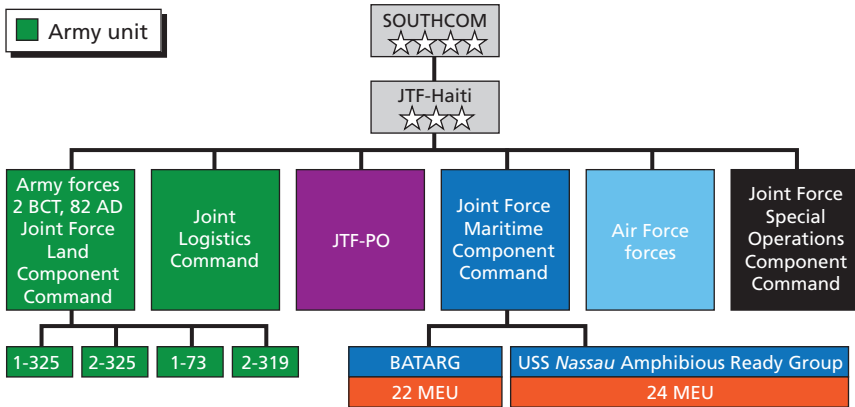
Army unit

SOUTHCOM

JTF-Haiti

Army forces 2 BCT, 82 AD Joint Force Land Component Command

Joint Logistics Command

JTF-PO

Joint Force Maritime Component Command

Air Force forces

Joint Force Special Operations Component Command

1-325

2-325

1-73

2-319

BATARG

22 MEU

USS *Nassau* Amphibious Ready Group

24 MEU